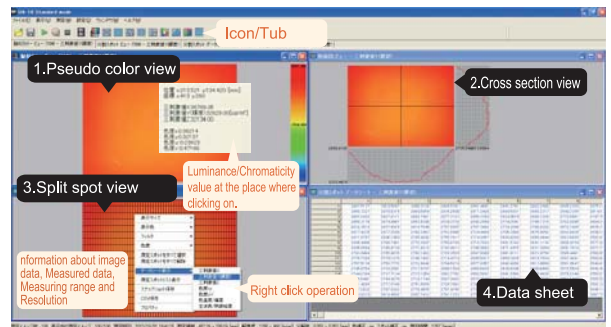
Icon/Tub

1.Pseudo color view

2.Cross section view

3.Split spot view

Luminance/Chromaticity value at the place where clicking on.

nformation about image data, Measured data, Measuring range and Resolution

Right click operation

4.Data sheet